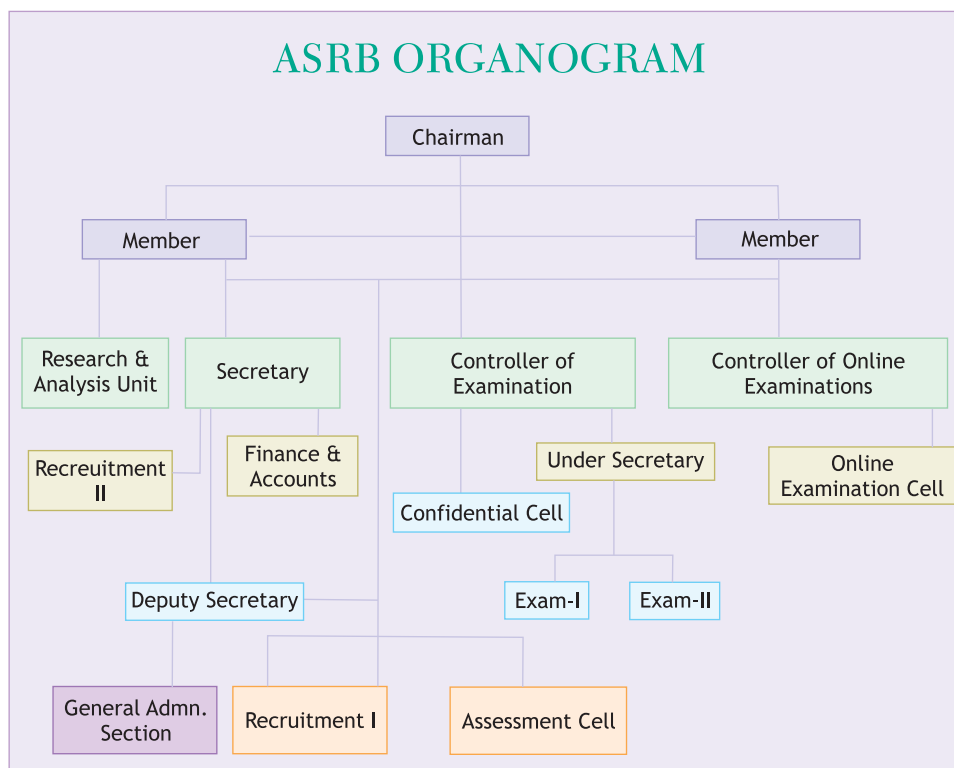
ASRB ORGANOGRAM

Chairman

Member

Member

Research & Analysis Unit

Secretary

Controller of Examination

Controller of Online Examinations

Recreuitment II

Finance & Accounts

Under Secretary

Online Examination Cell

Confidential Cell

Deputy Secretary

Exam-I

Exam-II

General Admn. Section

Recruitment I

Assessment Cell